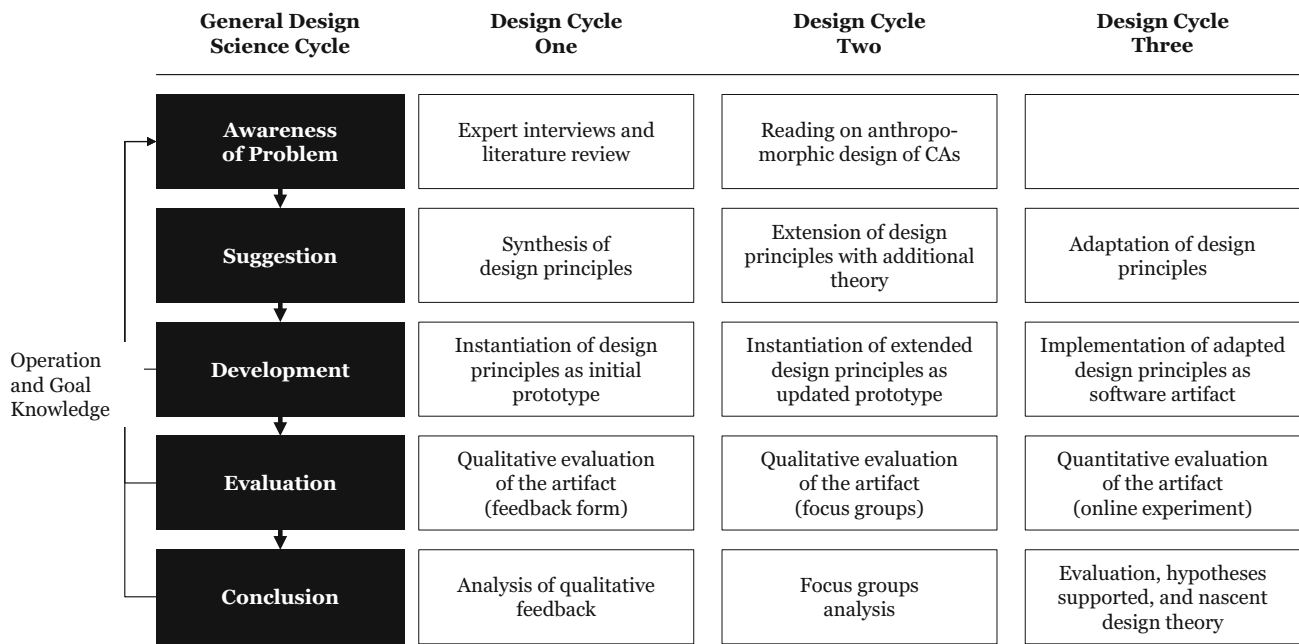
| General Design Science Cycle | Design Cycle One | Design Cycle Two | Design Cycle Three |
|---|---|---|---|
| Awareness of Problem | Expert interviews and literature review | Reading on anthropomorphic design of CAs | |
| Suggestion | Synthesis of design principles | Extension of design principles with additional theory | Adaptation of design principles |
| Development | Instantiation of design principles as initial prototype | Instantiation of extended design principles as updated prototype | Implementation of adapted design principles as software artifact |
| Evaluation | Qualitative evaluation of the artifact (feedback form) | Qualitative evaluation of the artifact (focus groups) | Quantitative evaluation of the artifact (online experiment) |
| Conclusion | Analysis of qualitative feedback | Focus groups analysis | Evaluation, hypotheses supported, and nascent design theory |

Operation and Goal Knowledge